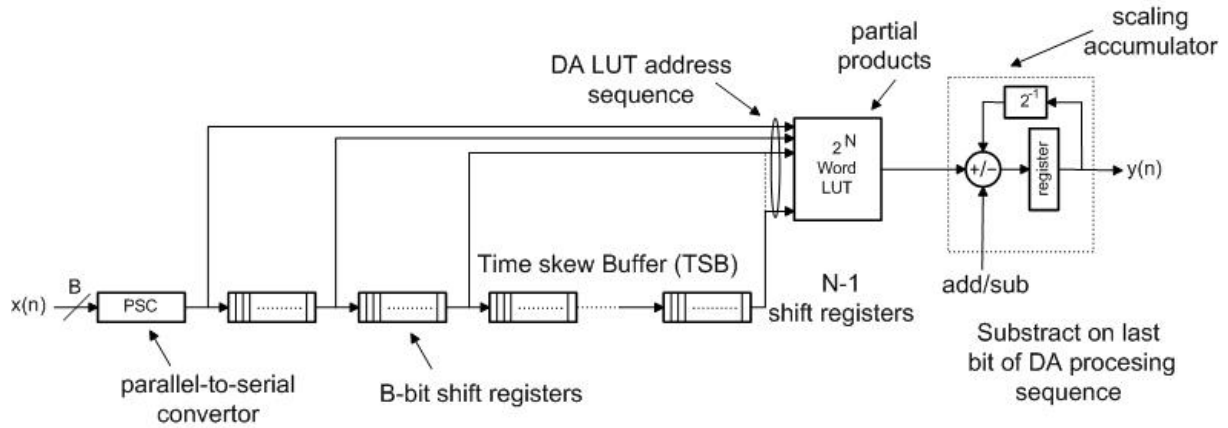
scaling accumulator

partial products

DA LUT address sequence

$2^N$ Word LUT

$2^{-1}$

register

+/-

y(n)

add/sub

Substract on last bit of DA procesing sequence

x(n)

B

PSC

Time skew Buffer (TSB)

N-1 shift registers

parallel-to-serial convertor

B-bit shift registers